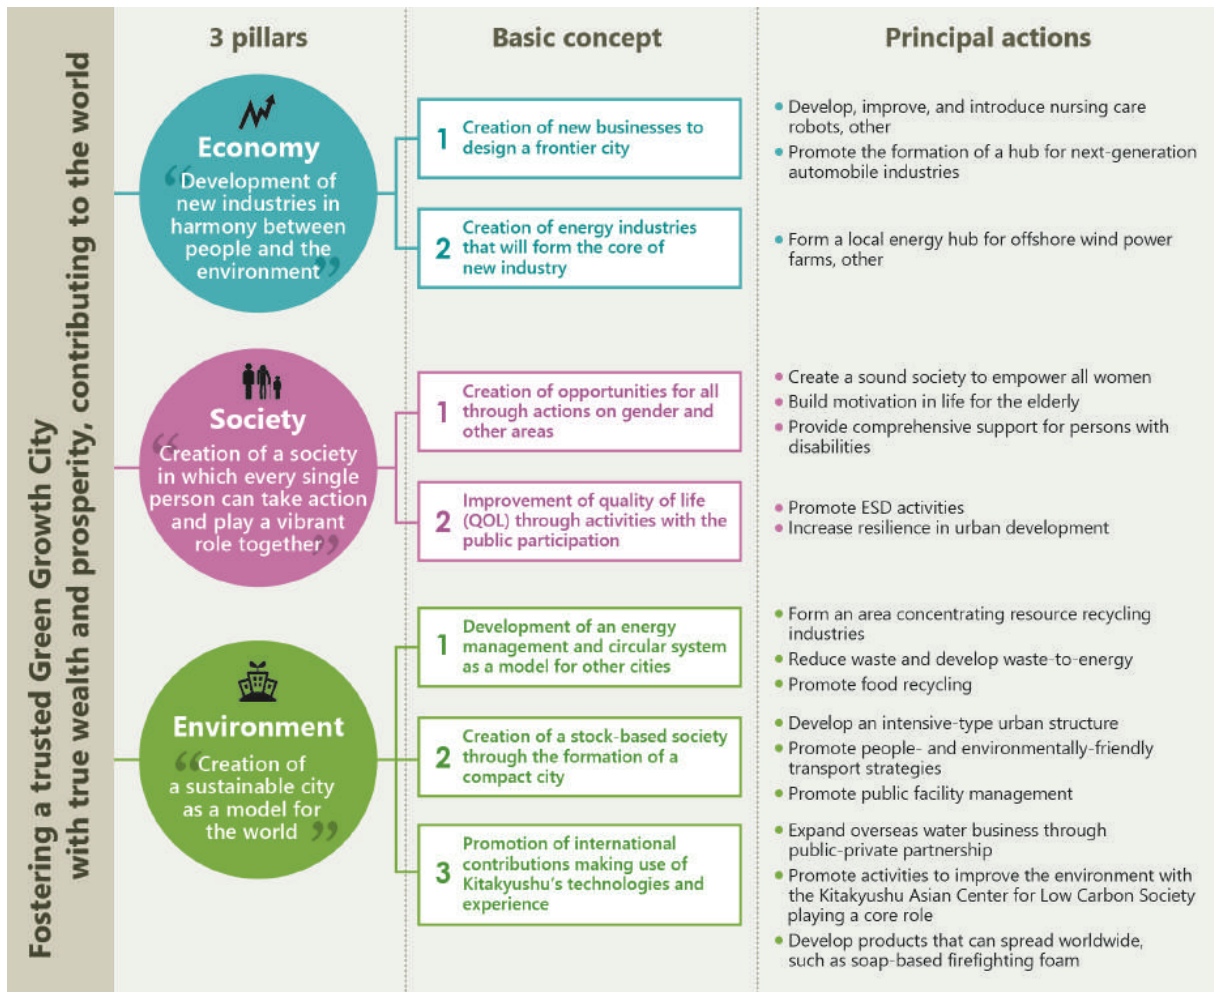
Fostering a trusted Green Growth City with true wealth and prosperity, contributing to the world

3 pillars

Basic concept

Principal actions

Economy

"Development of new industries in harmony between people and the environment"

1 Creation of new businesses to design a frontier city

• Develop, improve, and introduce nursing care robots, other
• Promote the formation of a hub for next-generation automobile industries

2 Creation of energy industries that will form the core of new industry

• Form a local energy hub for offshore wind power farms, other

Society

"Creation of a society in which every single person can take action and play a vibrant role together"

1 Creation of opportunities for all through actions on gender and other areas

• Create a sound society to empower all women
• Build motivation in life for the elderly
• Provide comprehensive support for persons with disabilities

2 Improvement of quality of life (QOL) through activities with the public participation

• Promote ESD activities
• Increase resilience in urban development

Environment

"Creation of a sustainable city as a model for the world"

1 Development of an energy management and circular system as a model for other cities

• Form an area concentrating resource recycling industries
• Reduce waste and develop waste-to-energy
• Promote food recycling

2 Creation of a stock-based society through the formation of a compact city

• Develop an intensive-type urban structure
• Promote people- and environmentally-friendly transport strategies
• Promote public facility management

3 Promotion of international contributions making use of Kitakyushu's technologies and experience

• Expand overseas water business through public-private partnership
• Promote activities to improve the environment with the Kitakyushu Asian Center for Low Carbon Society playing a core role
• Develop products that can spread worldwide, such as soap-based firefighting foam